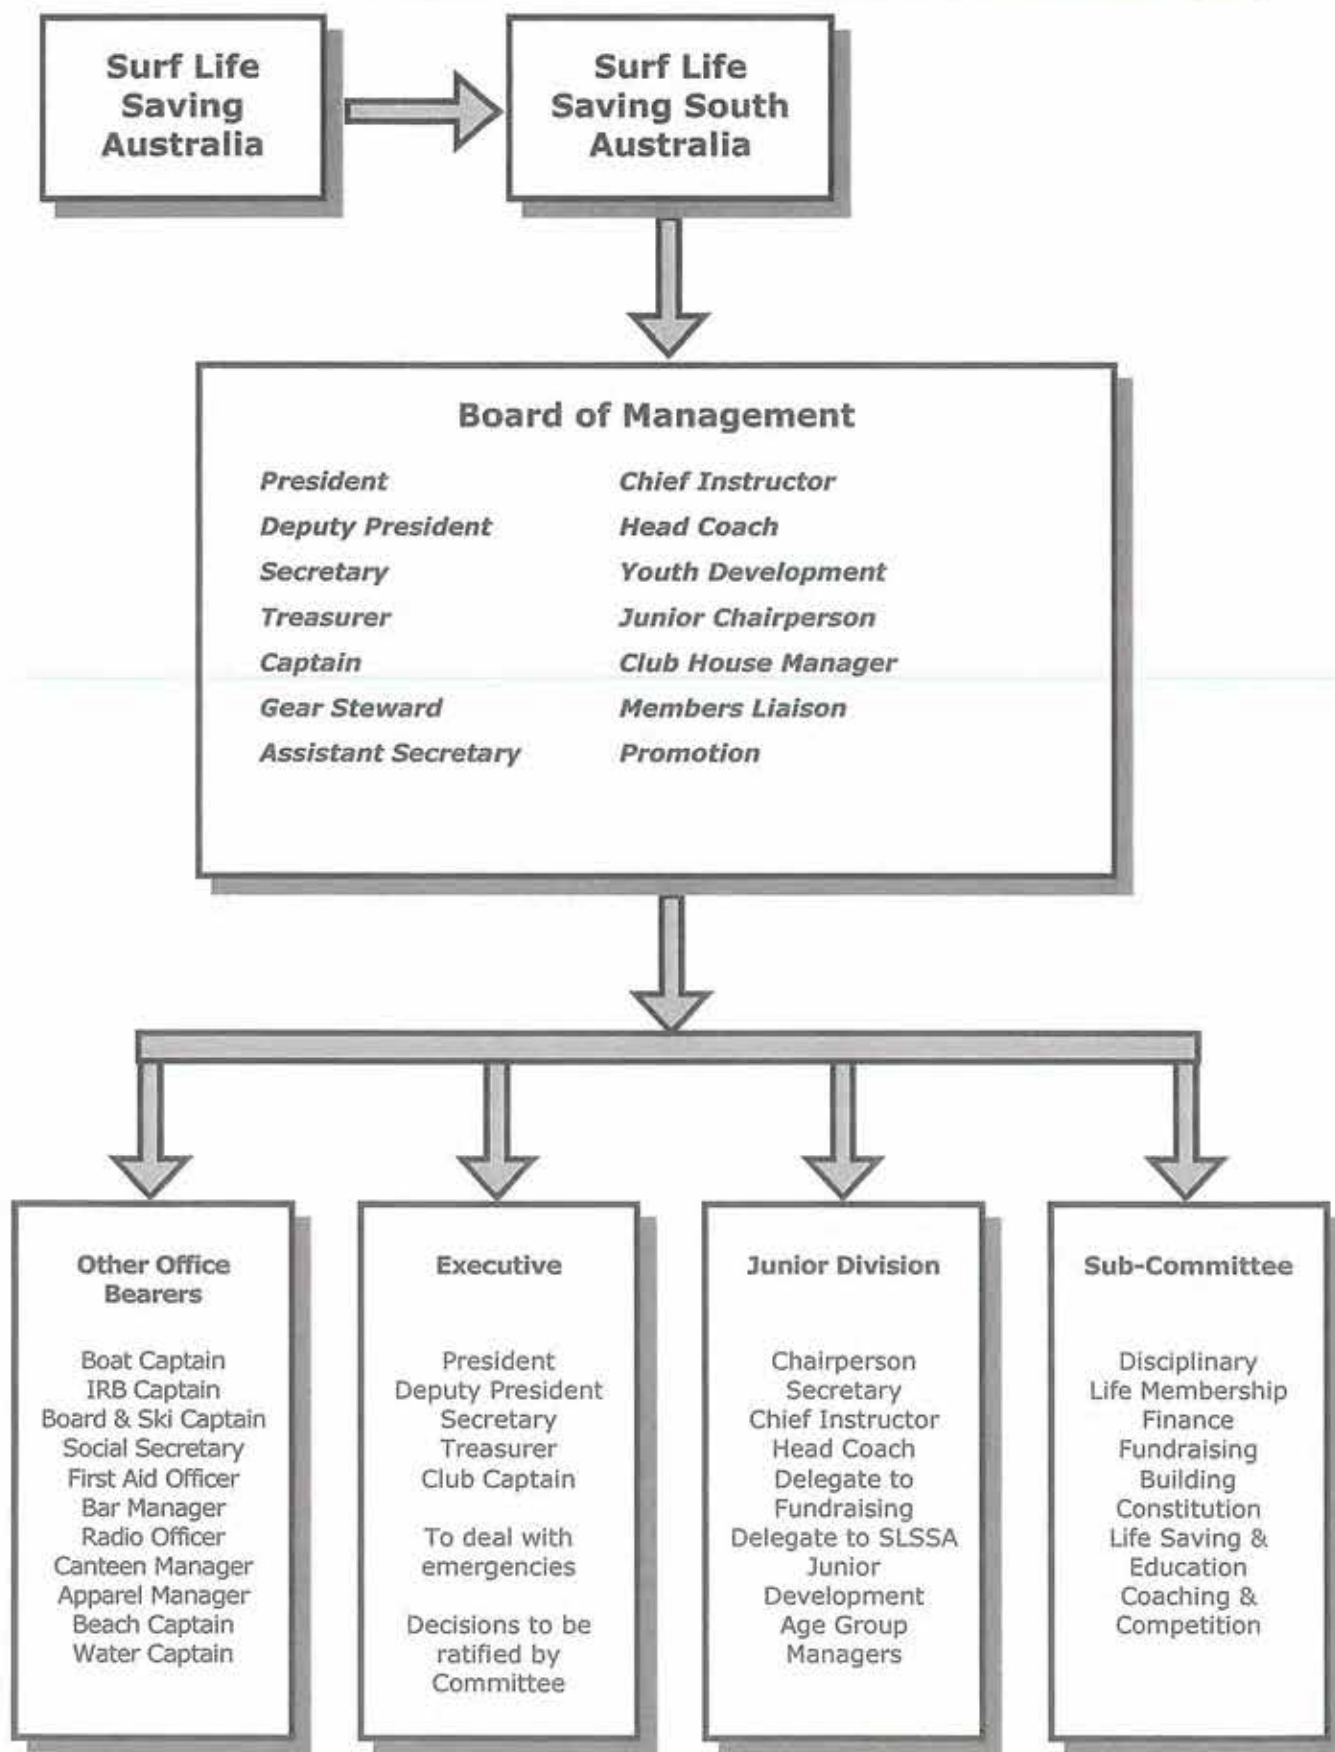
Surf Life Saving Australia

Surf Life Saving South Australia

Board of Management

President
Deputy President
Secretary
Treasurer
Captain
Gear Steward
Assistant Secretary

Chief Instructor
Head Coach
Youth Development
Junior Chairperson
Club House Manager
Members Liaison
Promotion

Other Office Bearers

Boat Captain
IRB Captain
Board & Ski Captain
Social Secretary
First Aid Officer
Bar Manager
Radio Officer
Canteen Manager
Apparel Manager
Beach Captain
Water Captain

Executive

President
Deputy President
Secretary
Treasurer
Club Captain

To deal with emergencies

Decisions to be ratified by Committee

Junior Division

Chairperson
Secretary
Chief Instructor
Head Coach
Delegate to Fundraising
Delegate to SLSSA
Junior Development
Age Group Managers

Sub-Committee

Disciplinary
Life Membership
Finance
Fundraising
Building
Constitution
Life Saving & Education
Coaching & Competition